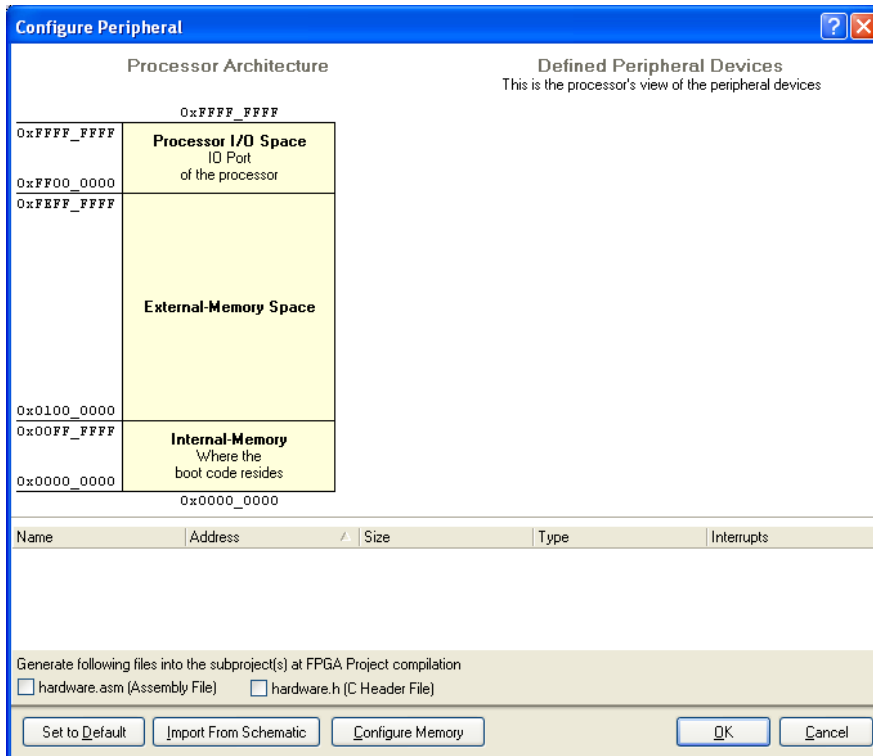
Configure Peripheral

Processor Architecture

Defined Peripheral Devices
This is the processor's view of the peripheral devices

0xFFFF_FFFF

0xFFFF_FFFF
Processor I/O Space
IO Port
of the processor
0xFF00_0000

0xFEFF_FFFF
External-Memory Space
0x0100_0000

0x00FF_FFFF
Internal-Memory
Where the
boot code resides
0x0000_0000

0x0000_0000

| Name | Address | Size | Type | Interrupts |
|---|---|---|---|---|

Generate following files into the subproject(s) at FPGA Project compilation
hardware.asm (Assembly File)
hardware.h (C Header File)

Set to Default
Import From Schematic
Configure Memory
OK
Cancel